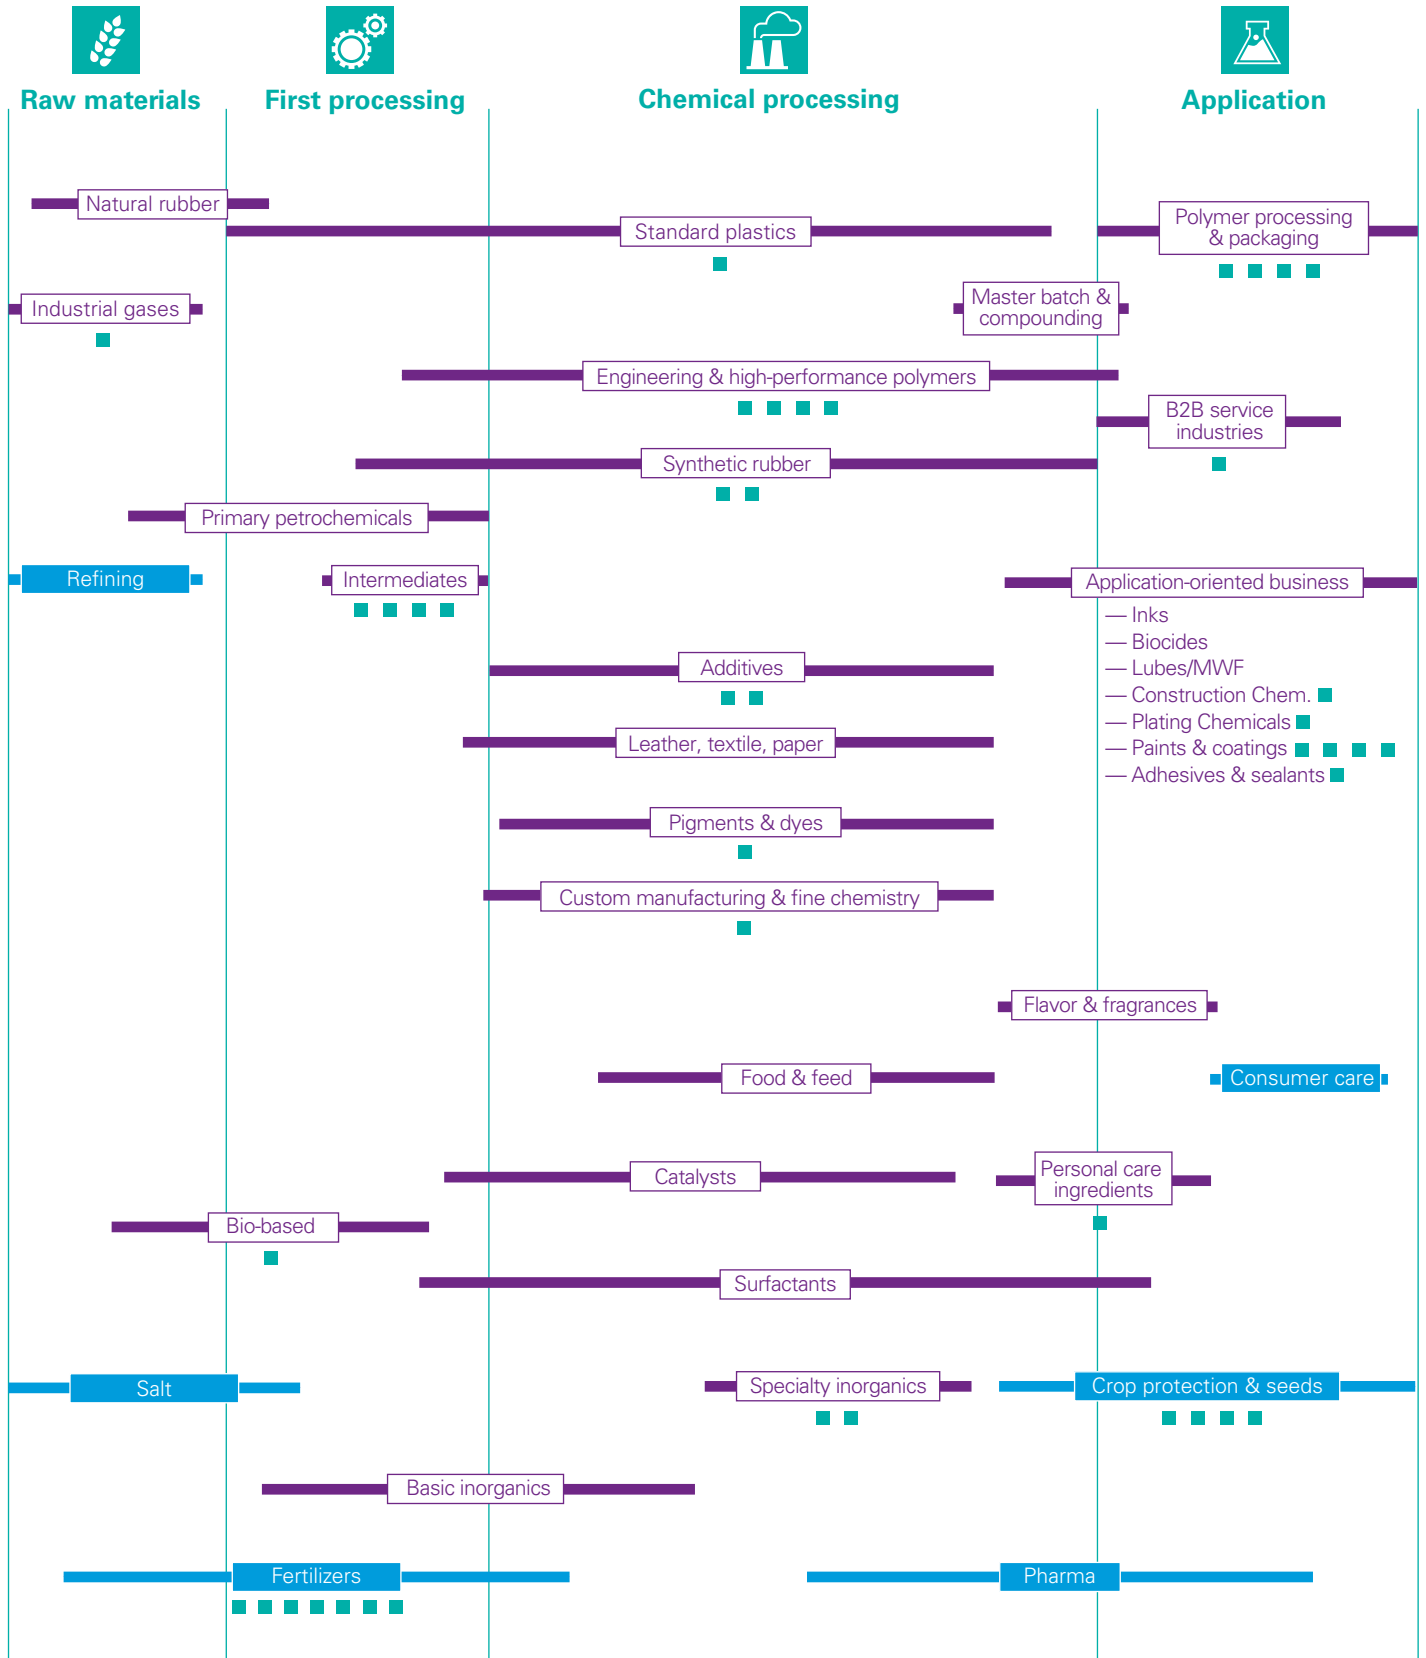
Raw materials

First processing

Chemical processing

Application

Natural rubber

Standard plastics

Polymer processing & packaging

Industrial gases

Master batch & compounding

Engineering & high-performance polymers

B2B service industries

Synthetic rubber

Primary petrochemicals

Refining

Intermediates

Application-oriented business

— Inks
— Biocides
— Lubes/MWF
— Construction Chem.
— Plating Chemicals
— Paints & coatings
— Adhesives & sealants

Additives

Leather, textile, paper

Pigments & dyes

Custom manufacturing & fine chemistry

Flavor & fragrances

Food & feed

Consumer care

Catalysts

Personal care ingredients

Bio-based

Surfactants

Salt

Specialty inorganics

Crop protection & seeds

Basic inorganics

Fertilizers

Pharma